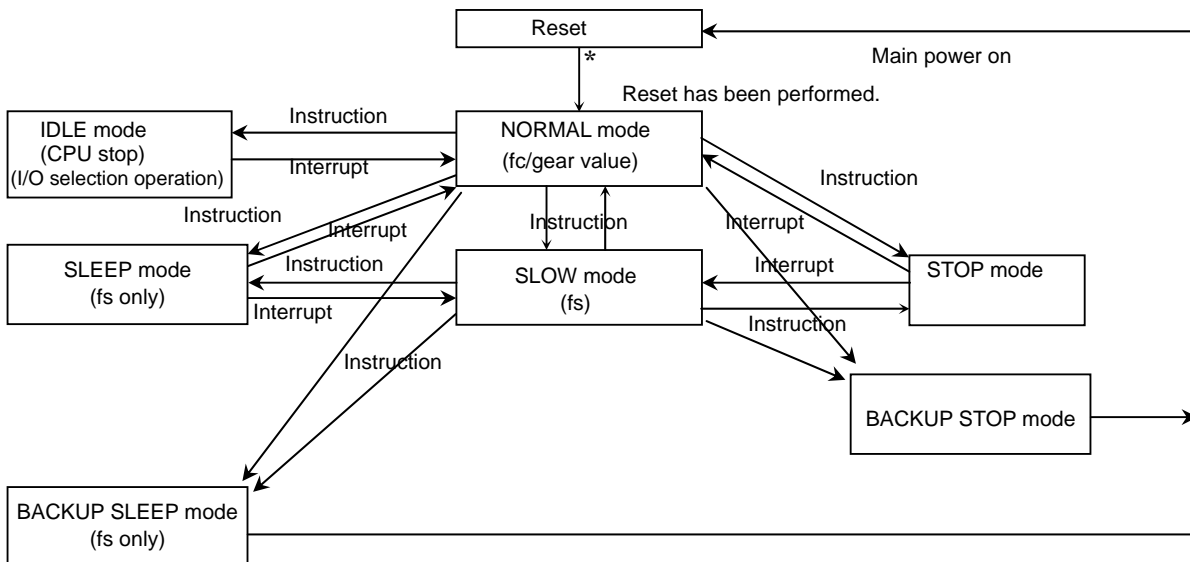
Reset

Main power on

*

Reset has been performed.

IDLE mode (CPU stop) (I/O selection operation)

Instruction

Interrupt

NORMAL mode (fc/gear value)

Instruction

Instruction

Interrupt

Interrupt

Instruction

SLEEP mode (fs only)

Instruction

Interrupt

SLOW mode (fs)

Interrupt

STOP mode

Instruction

Instruction

BACKUP STOP mode

BACKUP SLEEP mode (fs only)